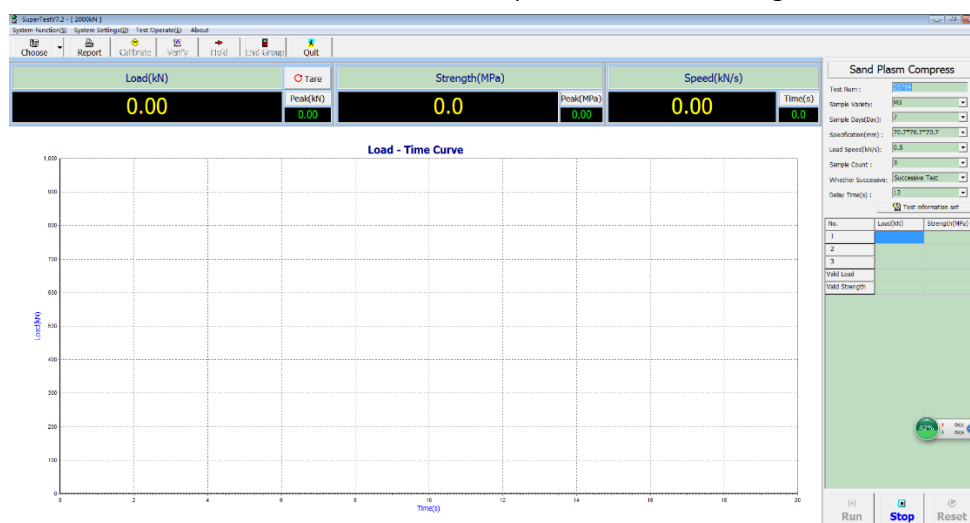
SuperTestV7.2 - [ 2000kN ]

System Function(S) System Settings(D) Test Operate(L) About

Choose Report Calibrate Verify Hold End Group Quit

Load(kN)

Tare

0.00

Peak(kN)

0.00

Strength(MPa)

0.0

Peak(MPa)

0.00

Speed(kN/s)

0.00

Time(s)

0.0

Sand Plasm Compress

Test Num :

Sample Variety: M3

Sample Days(Day): 7

Specification(mm) : 70.7*70.7*70.7

Load Speed(kN/s): 0.5

Sample Count : 3

Whether Successive: Successive Test

Delay Time(s) : 12

Test information set

| No. | Load(kN) | Strength(MPa) |
|---|---|---|
| 1 | | |
| 2 | | |
| 3 | | |
| Valid Load | | |
| Valid Strength | | |

Load - Time Curve

1,000
900
800
700
600
500
400
300
200
100
0

Load(kN)

0 2 4 6 8 10 12 14 16 18 20

Time(s)

Run Stop Reset